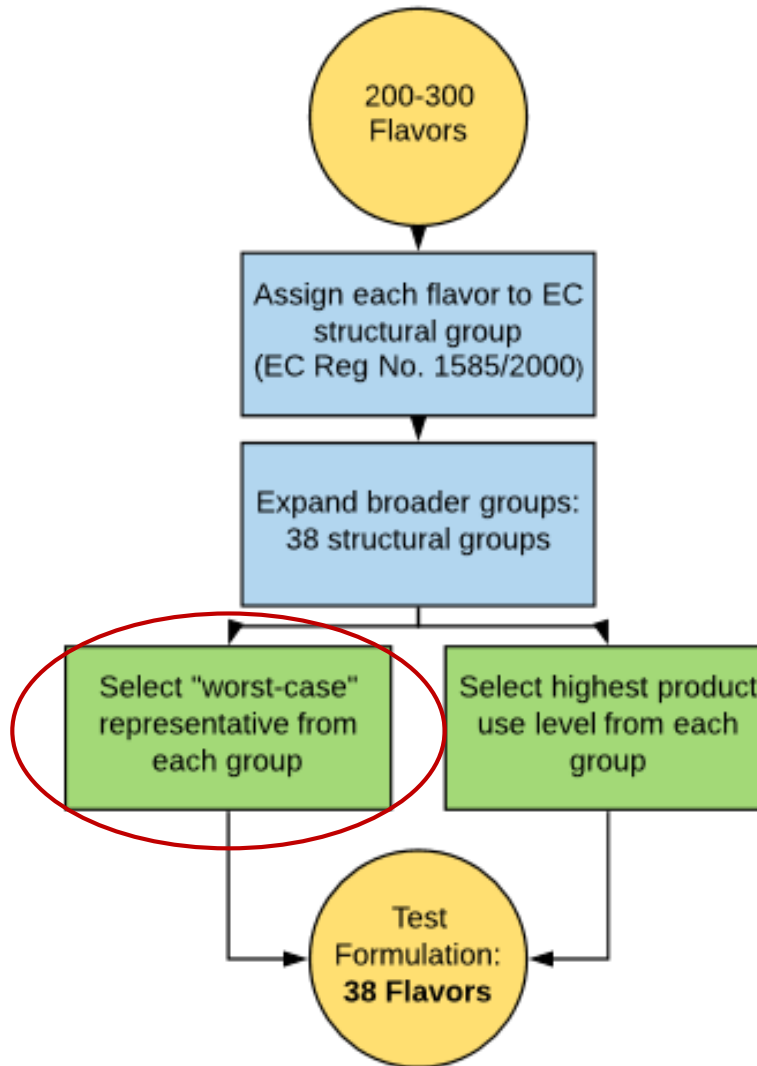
200-300 Flavors

Assign each flavor to EC structural group (EC Reg No. 1585/2000)

Expand broader groups: 38 structural groups

Select "worst-case" representative from each group

Select highest product use level from each group

Test Formulation: **38 Flavors**